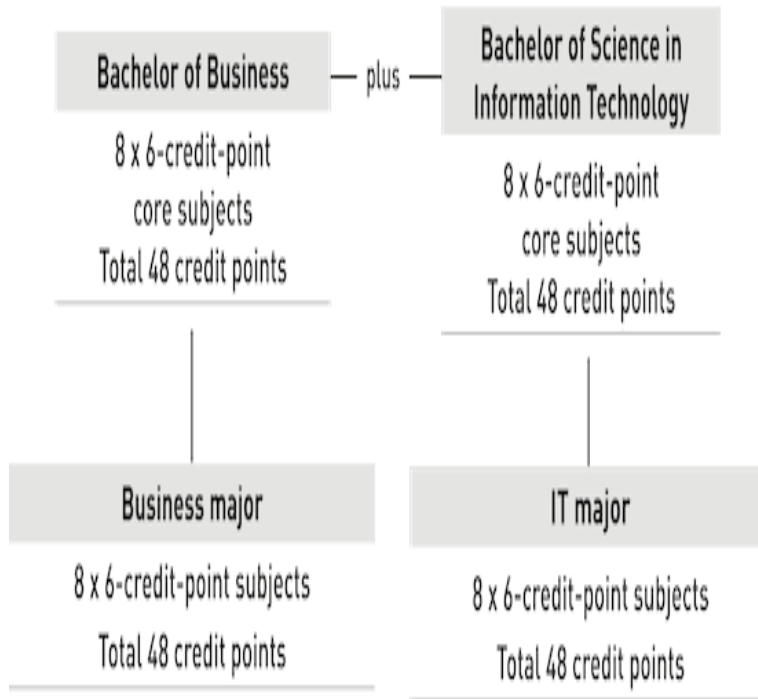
Bachelor of Business

— plus —

Bachelor of Science in Information Technology

8 x 6-credit-point core subjects
Total 48 credit points

8 x 6-credit-point core subjects
Total 48 credit points

Business major

8 x 6-credit-point subjects
Total 48 credit points

IT major

8 x 6-credit-point subjects
Total 48 credit points